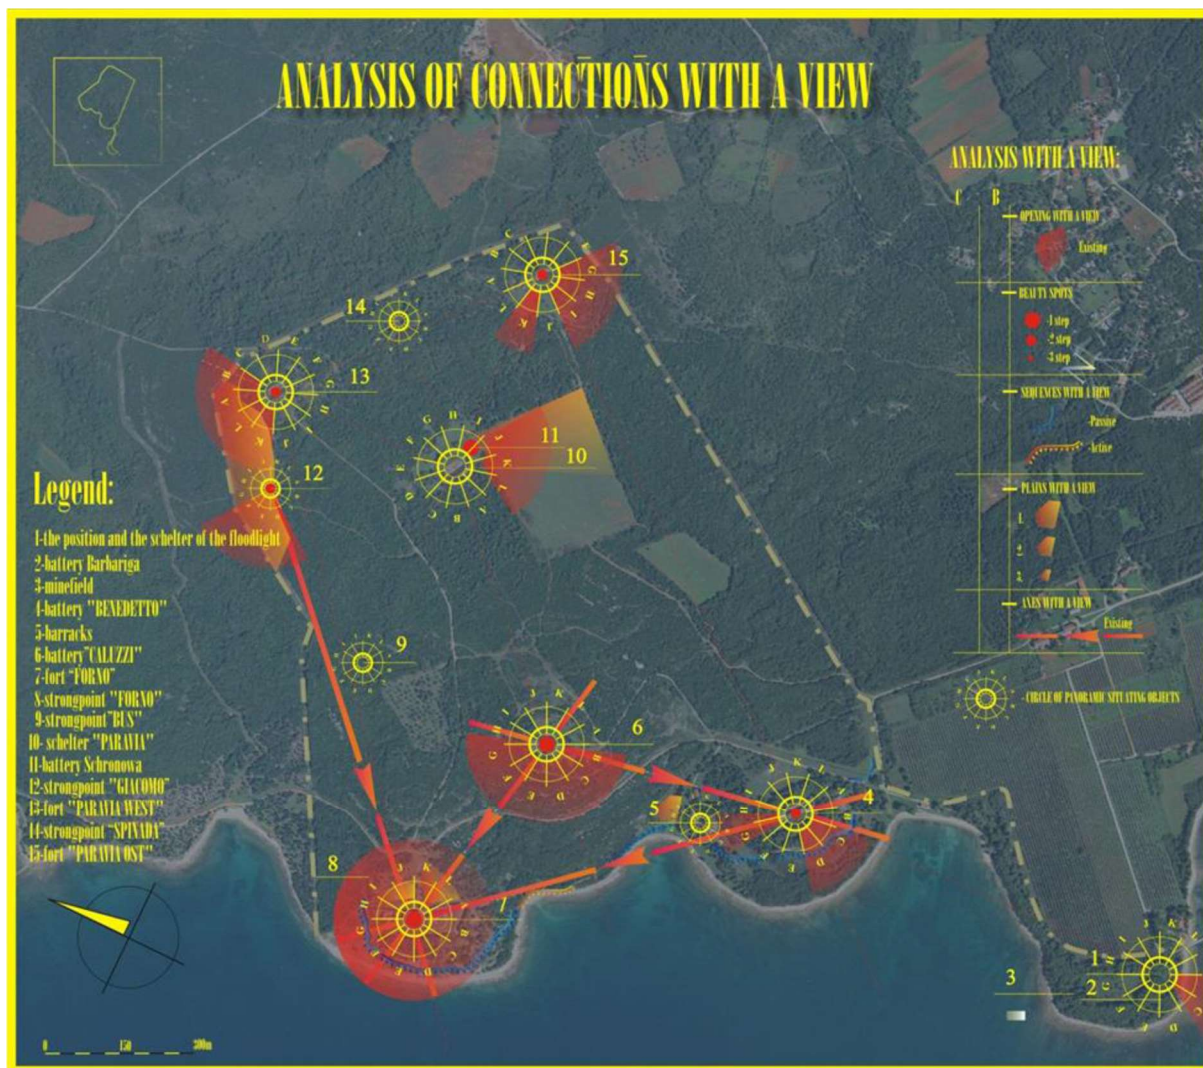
ANALYSIS OF CONNECTIONS WITH A VIEW

ANALYSIS WITH A VIEW:

C B

OPENING WITH A VIEW
Existing

BEAUTY SPOTS
-1 step
-2 step
-3 step

SEQUENCES WITH A VIEW
-Passive
-Active

PLAINS WITH A VIEW
1
2
3

AXES WITH A VIEW
Existing

CIRCLE OF PANORAMIC SITUATING OBJECTS

Legend:
1-the position and the schelter of the floodlight
2-battery Barbariga
3-minefield
4-battery "BENEDETTO"
5-barracks
6-battery "CALUZZI"
7-fort "FORNO"
8-strongpoint "FORNO"
9-strongpoint "BUS"
10- schelter "PARAVIA"
11-battery Schronowa
12-strongpoint "GIACOMO"
13-fort "PARAVIA WEST"
14-strongpoint "SPINADA"
15-fort "PARAVIA OST"

15
14
13
11
10
12
9
6
5
4
8
7
1
2
3

0 150 300m